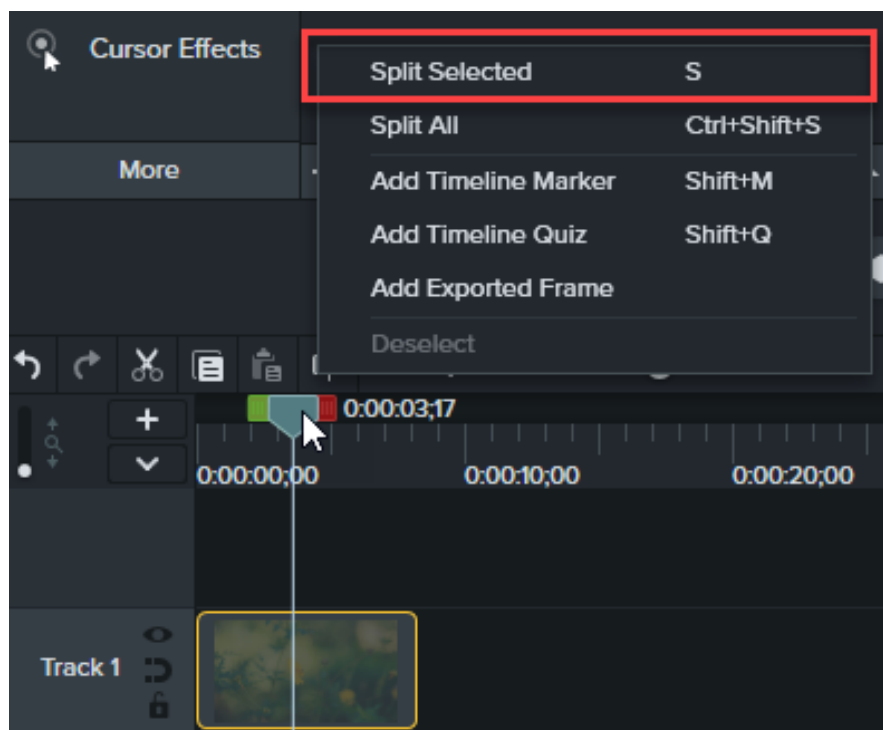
Cursor Effects

More

Split Selected S
Split All Ctrl+Shift+S
Add Timeline Marker Shift+M
Add Timeline Quiz Shift+Q
Add Exported Frame
Deselect

+

0:00:03;17

0:00:00;00
0:00:10;00
0:00:20;00

Track 1